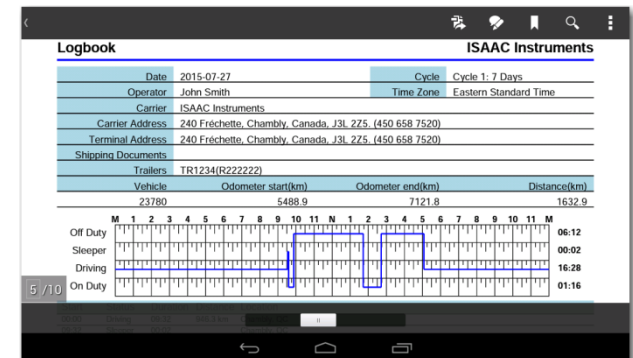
Logbook

ISAAC Instruments

| Date | 2015-07-27 | Cycle | Cycle 1: 7 Days |
|---|---|---|---|
| Operator | John Smith | Time Zone | Eastern Standard Time |
| Carrier | ISAAC Instruments | | |
| Carrier Address | 240 Fréchette, Chambly, Canada, J3L 2Z5, (450 658 7520) | | |
| Terminal Address | 240 Fréchette, Chambly, Canada, J3L 2Z5, (450 658 7520) | | |
| Shipping Documents | | | |
| Trailers | TR1234(R222222) | | |

| Vehicle | Odometer start(km) | Odometer end(km) | Distance(km) |
|---|---|---|---|
| 23780 | 5488.9 | 7121.8 | 1632.9 |

M 1 2 3 4 5 6 7 8 9 10 11 N 1 2 3 4 5 6 7 8 9 10 11 M

Off Duty 06:12
Sleeper 00:02
Driving 16:28
On Duty 01:16

5 /10